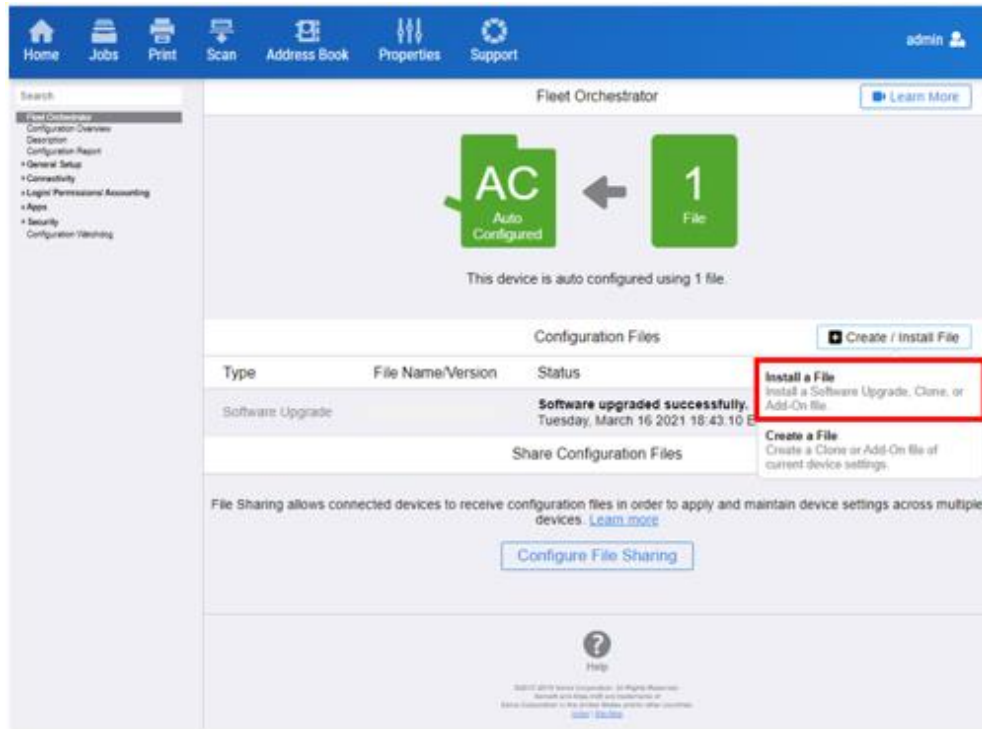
Home Jobs Print Scan Address Book Properties Support admin

Search

Fleet Orchestrator
Configuration Overview
Description
Configuration Report
• General Setup
• Connectivity
• Login/ Permissions/ Accounting
• Apps
• Security
Configuration Watchdog

Fleet Orchestrator

Learn More

AC
Auto Configured

1
File

This device is auto configured using 1 file.

Configuration Files

Create / Install File

Install a File
Install a Software Upgrade, Clone, or Add-On file.

Create a File
Create a Clone or Add-On file of current device settings.

| Type | File Name/Version | Status |
|---|---|---|
| Software Upgrade | | Software upgraded successfully. Tuesday, March 16 2021 18:43:10 E |

Share Configuration Files

File Sharing allows connected devices to receive configuration files in order to apply and maintain device settings across multiple devices. Learn more

Configure File Sharing

Help

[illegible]